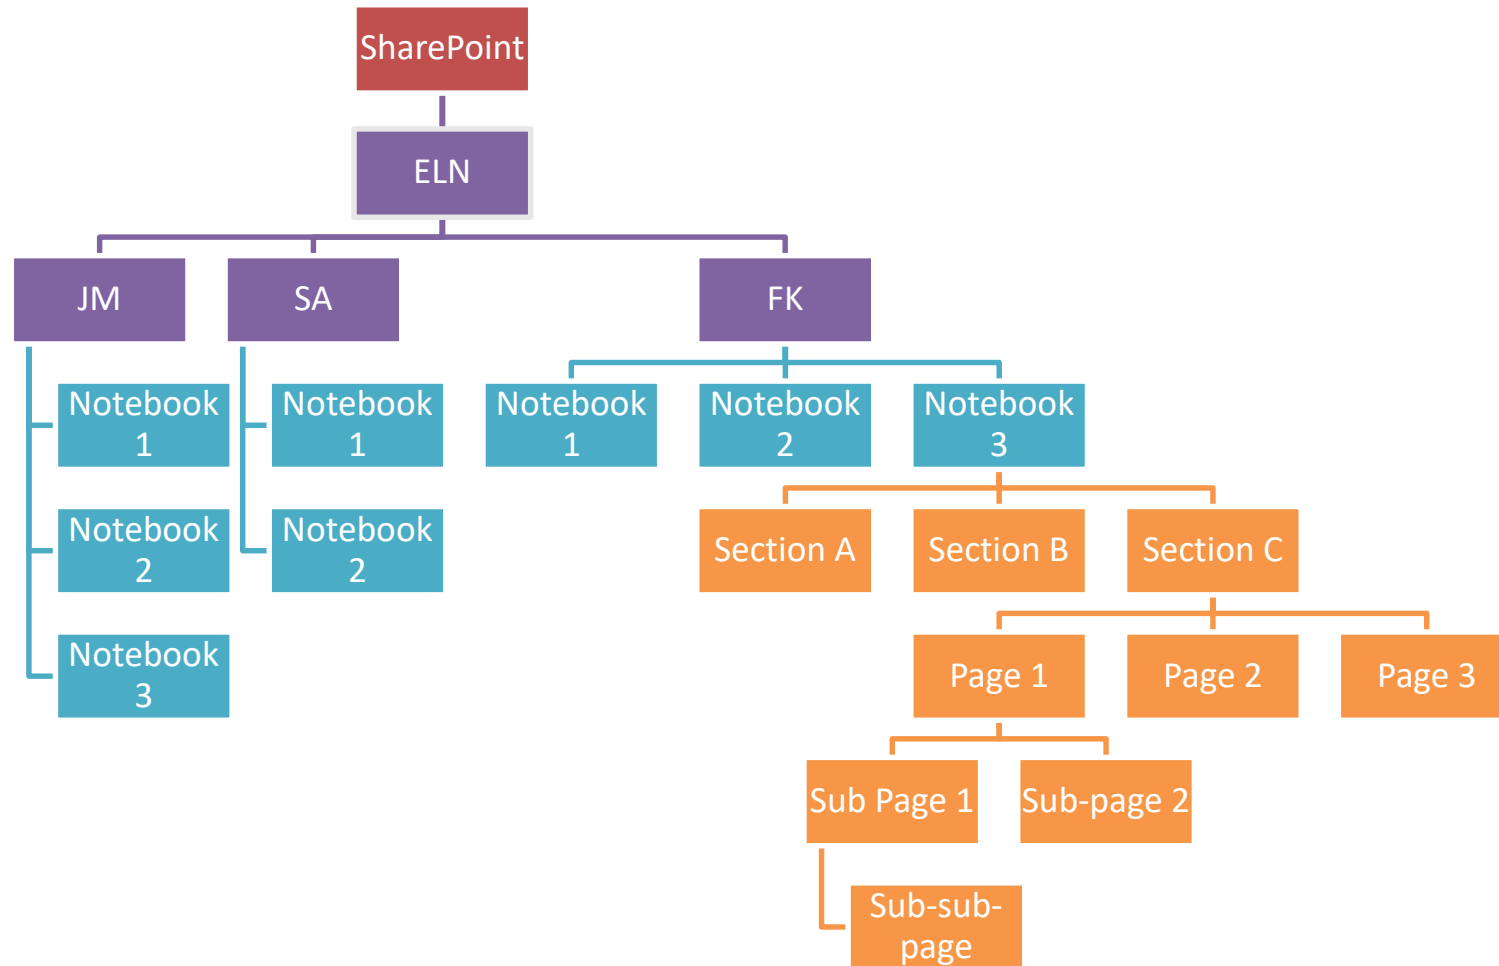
SharePoint

ELN

JM

SA

FK

Notebook 1

Notebook 2

Notebook 3

Notebook 1

Notebook 2

Notebook 1

Notebook 2

Notebook 3

Section A

Section B

Section C

Page 1

Page 2

Page 3

Sub Page 1

Sub-page 2

Sub-sub-page